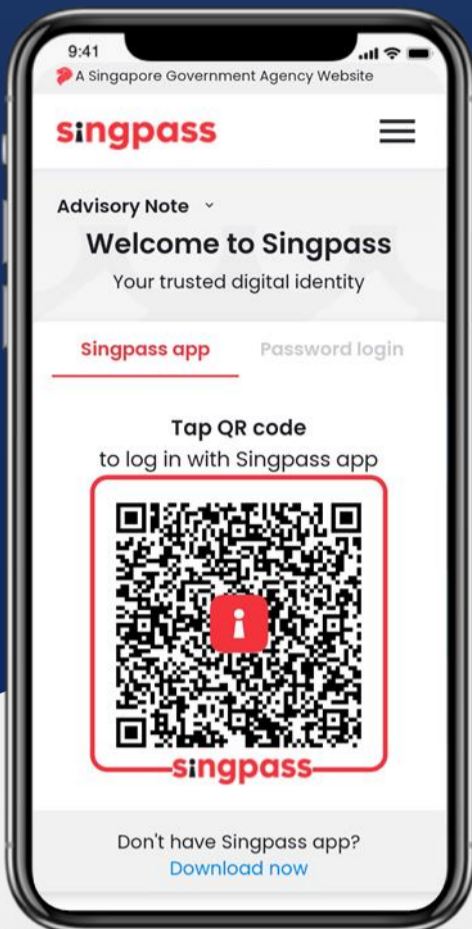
9:41

A Singapore Government Agency Website

singpass

Advisory Note

Welcome to Singpass

Your trusted digital identity

Singpass app

Password login

Tap QR code

to log in with Singpass app

singpass

Don't have Singpass app?

Download now